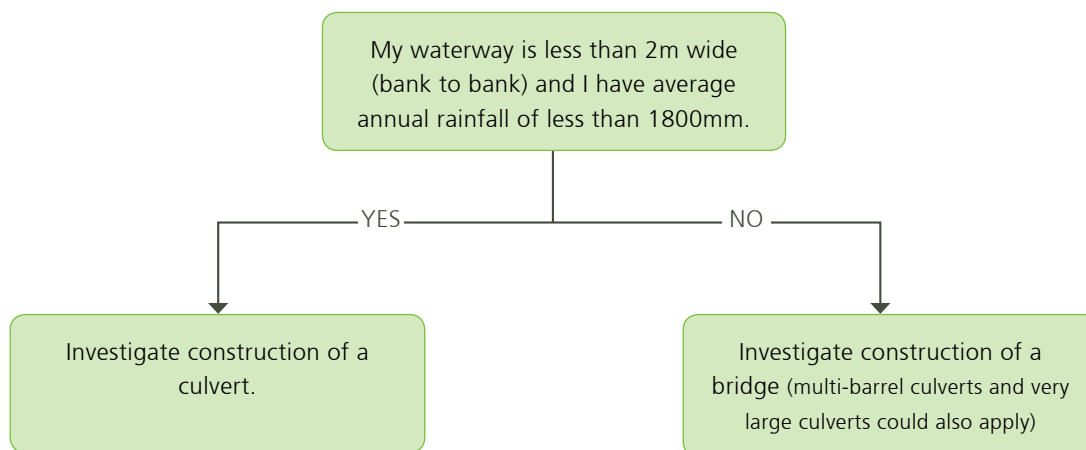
My waterway is less than 2m wide (bank to bank) and I have average annual rainfall of less than 1800mm.

YES

NO

Investigate construction of a culvert.

Investigate construction of a bridge (multi-barrel culverts and very large culverts could also apply)